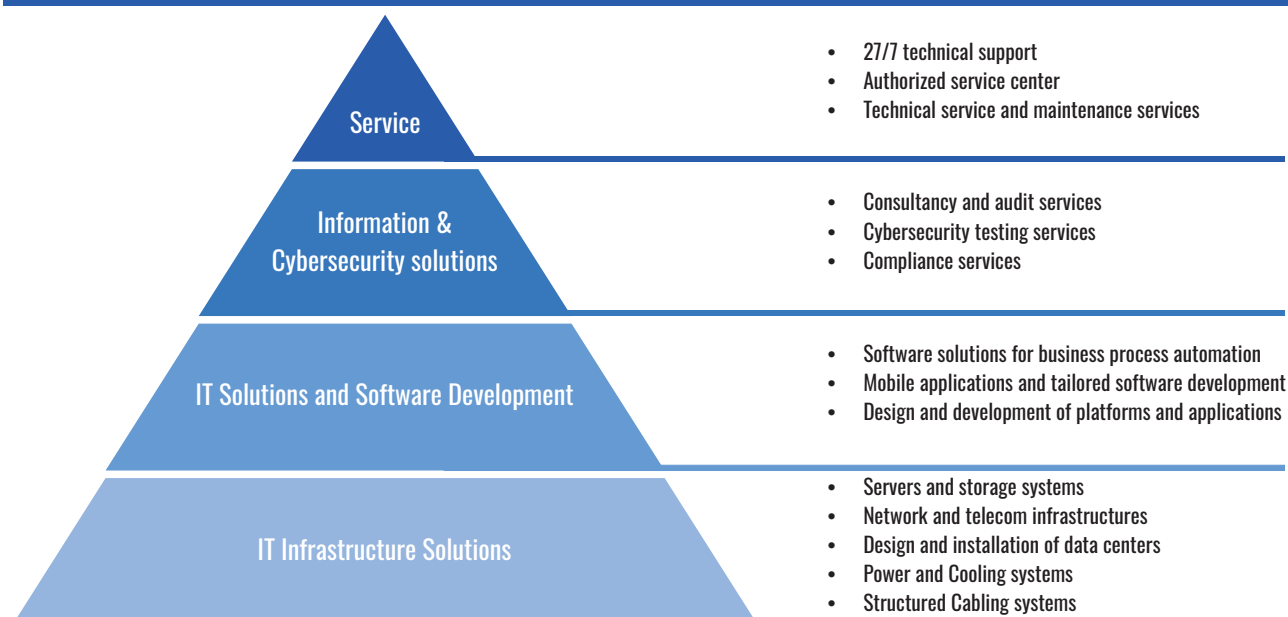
Service

- 27/7 technical support
- Authorized service center
- Technical service and maintenance services

Information & Cybersecurity solutions

- Consultancy and audit services
- Cybersecurity testing services
- Compliance services

IT Solutions and Software Development

- Software solutions for business process automation
- Mobile applications and tailored software development
- Design and development of platforms and applications

IT Infrastructure Solutions

- Servers and storage systems
- Network and telecom infrastructures
- Design and installation of data centers
- Power and Cooling systems
- Structured Cabling systems